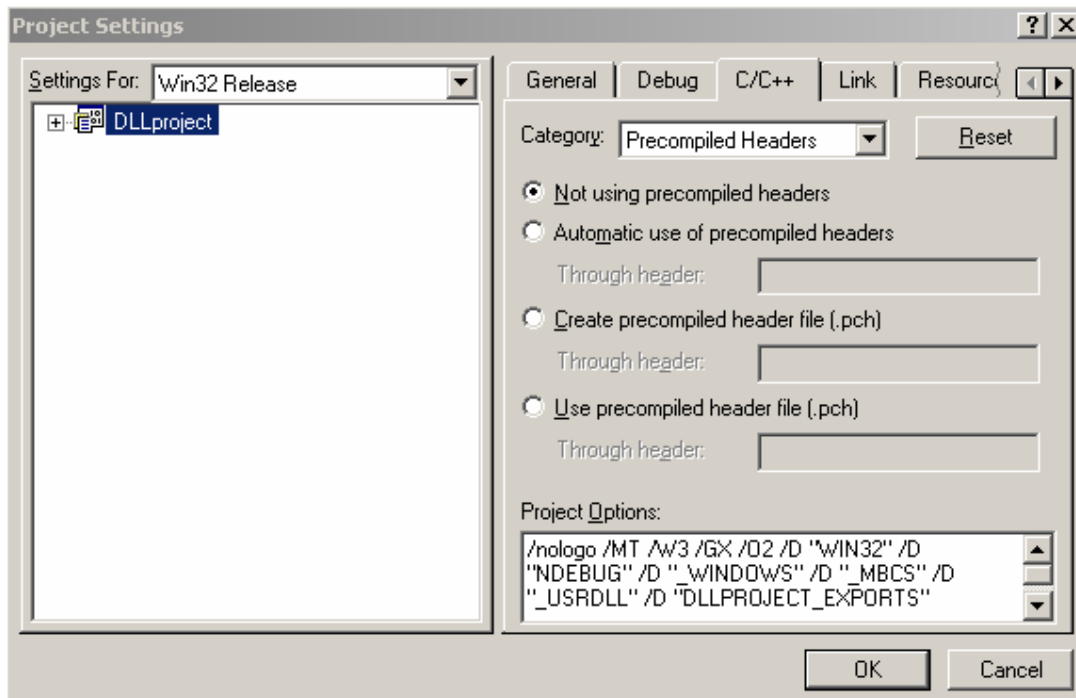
Project Settings

?

X

Settings For: Win32 Release

DLLproject

General

Debug

C/C++

Link

Resourc

Category: Precompiled Headers

Reset

Not using precompiled headers

Automatic use of precompiled headers

Through header:

Create precompiled header file (.pch)

Through header:

Use precompiled header file (.pch)

Through header:

Project Options:

/nologo /MT /W3 /GX /O2 /D "WIN32" /D "NDEBUG" /D "_WINDOWS" /D "_MBCS" /D "_USRDLL" /D "DLLPROJECT_EXPORTS"

OK

Cancel